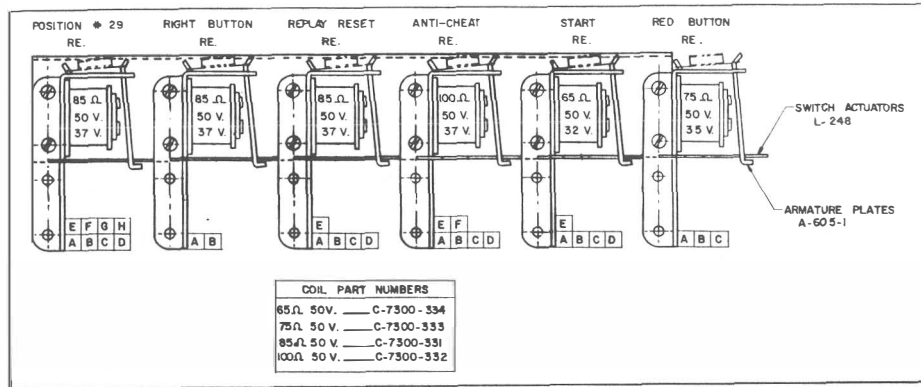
POSITION # 29 RE.

RIGHT BUTTON RE.

REPLAY RESET RE.

ANTI-CHEAT RE.

START RE.

RED BUTTON RE.

85 Ω
50 V.
37 V.

E F G H
A B C D

85 Ω
50 V.
37 V.

A B

85 Ω
50 V.
37 V.

E
A B C D

100 Ω
50 V.
37 V.

E F
A B C D

65 Ω
50 V.
32 V.

E
A B C D

75 Ω
50 V.
35 V.

A B C

SWITCH ACTUATORS
L-248

ARMATURE PLATES
A-605-1

| COIL PART NUMBERS |
|---|
| 65Ω 50V. ____ C-7300-334 |
| 75Ω 50 V. ____ C-7300-333 |
| 85Ω 50 V. ____ C-7300-331 |
| 100Ω 50 V. ____ C-7300-332 |